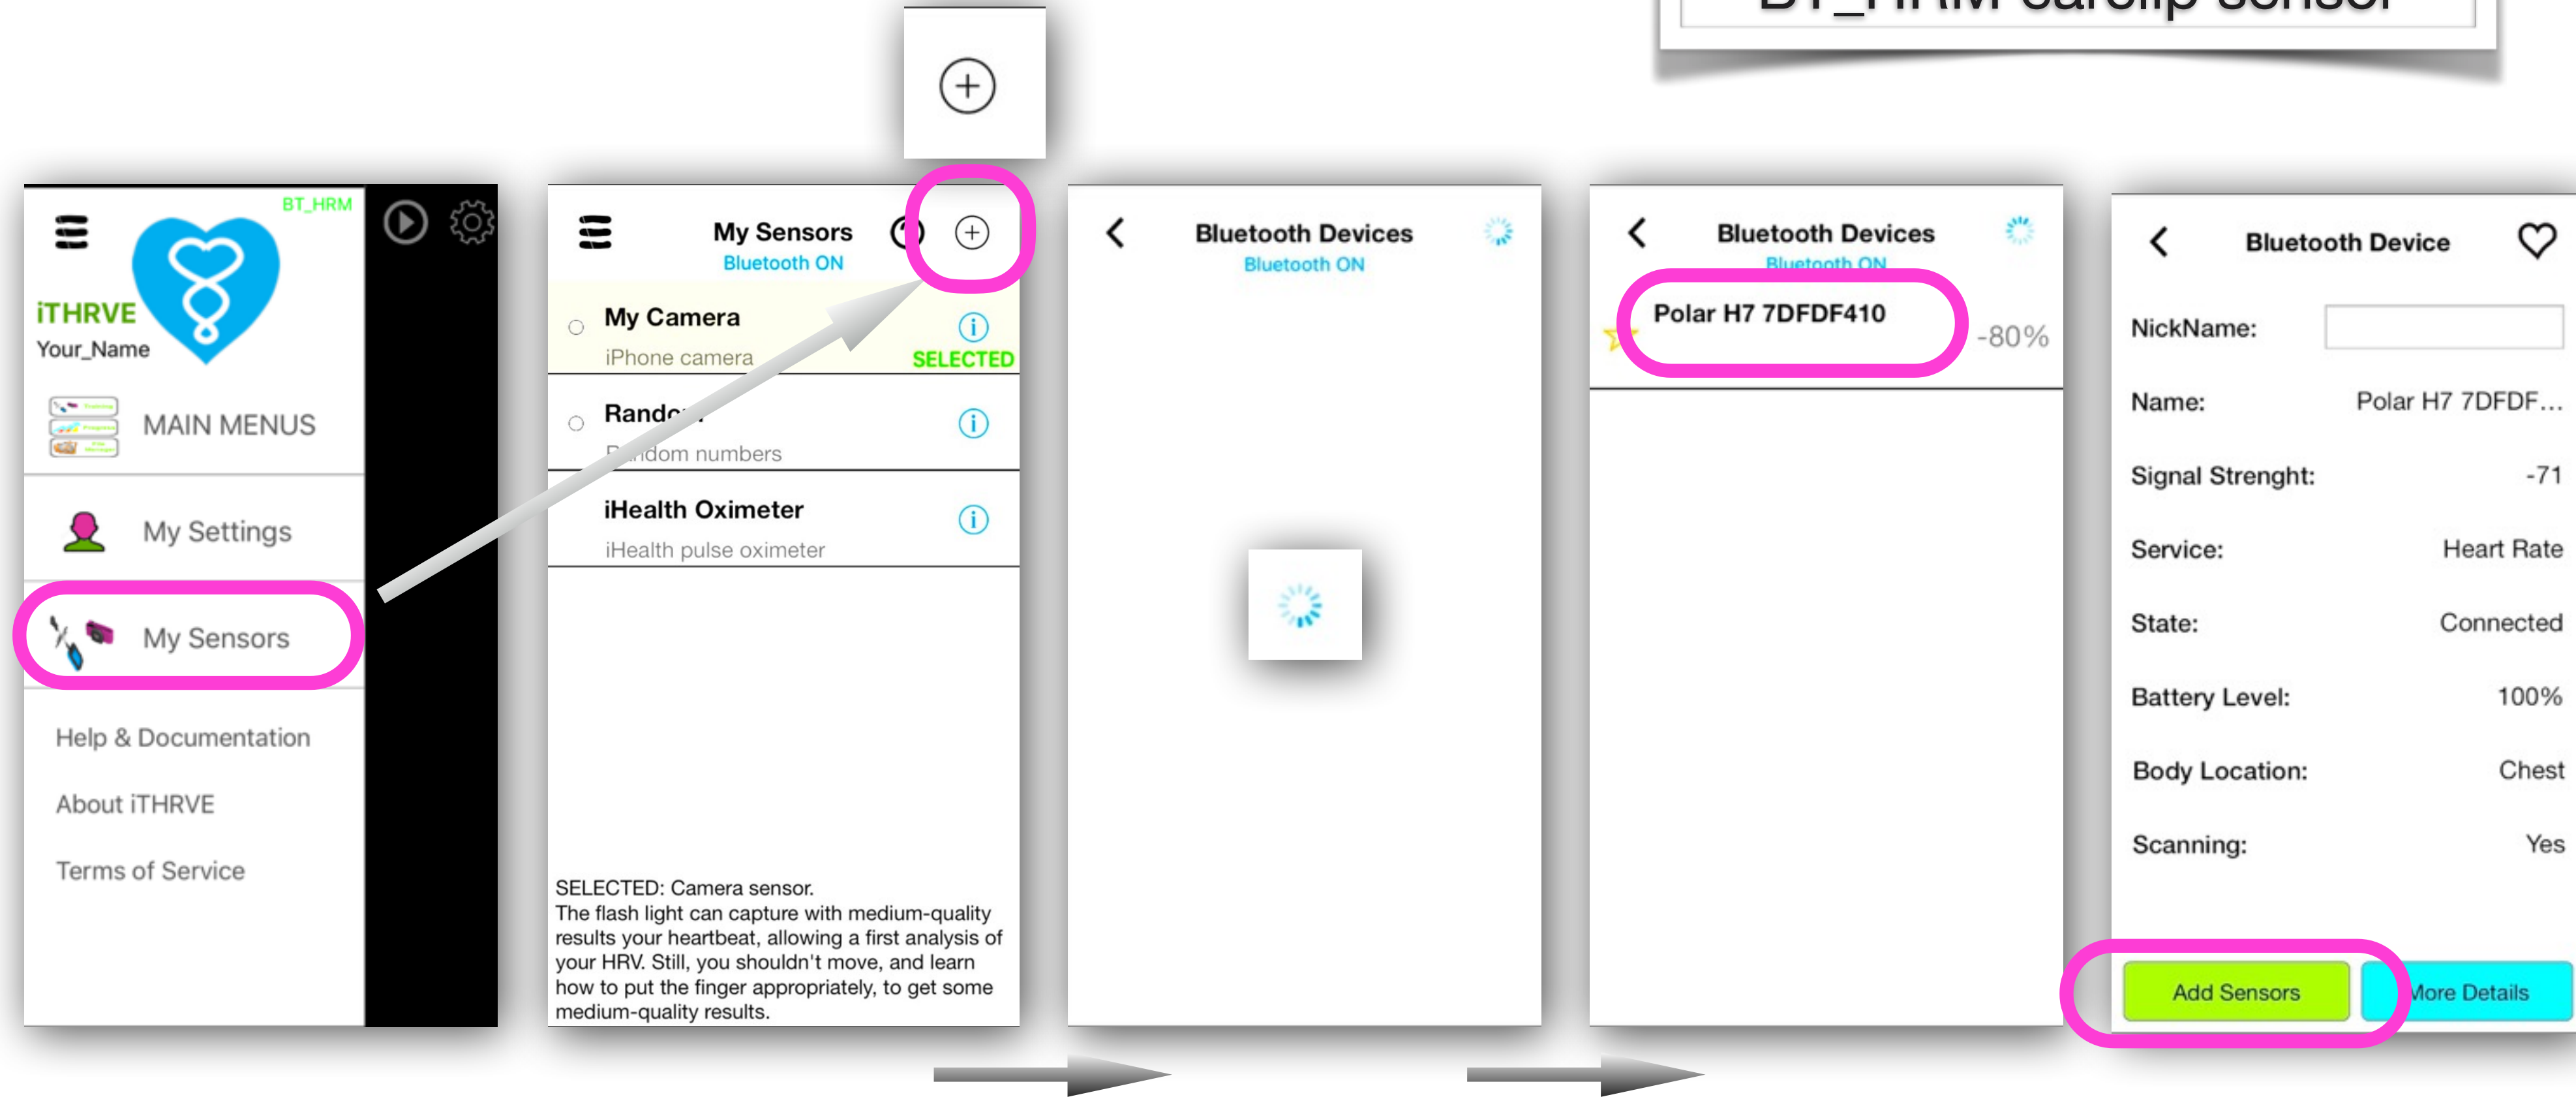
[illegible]

BT_HRM

iTHRVE
Your_Name

MAIN MENUS

My Settings

My Sensors

Help & Documentation

About iTHRVE

Terms of Service

My Sensors
Bluetooth ON

My Camera
iPhone camera
SELECTED

Rand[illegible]
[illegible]dom numbers

iHealth Oximeter
iHealth pulse oximeter

SELECTED: Camera sensor.
The flash light can capture with medium-quality results your heartbeat, allowing a first analysis of your HRV. Still, you shouldn't move, and learn how to put the finger appropriately, to get some medium-quality results.

Bluetooth Devices
Bluetooth ON

Bluetooth Devices
Bluetooth ON

Polar H7 7DFDF410
-80%

Bluetooth Device

NickName:

Name: Polar H7 7DFDF...

Signal Strenght: -71

Service: Heart Rate

State: Connected

Battery Level: 100%

Body Location: Chest

Scanning: Yes

Add Sensors
More Details